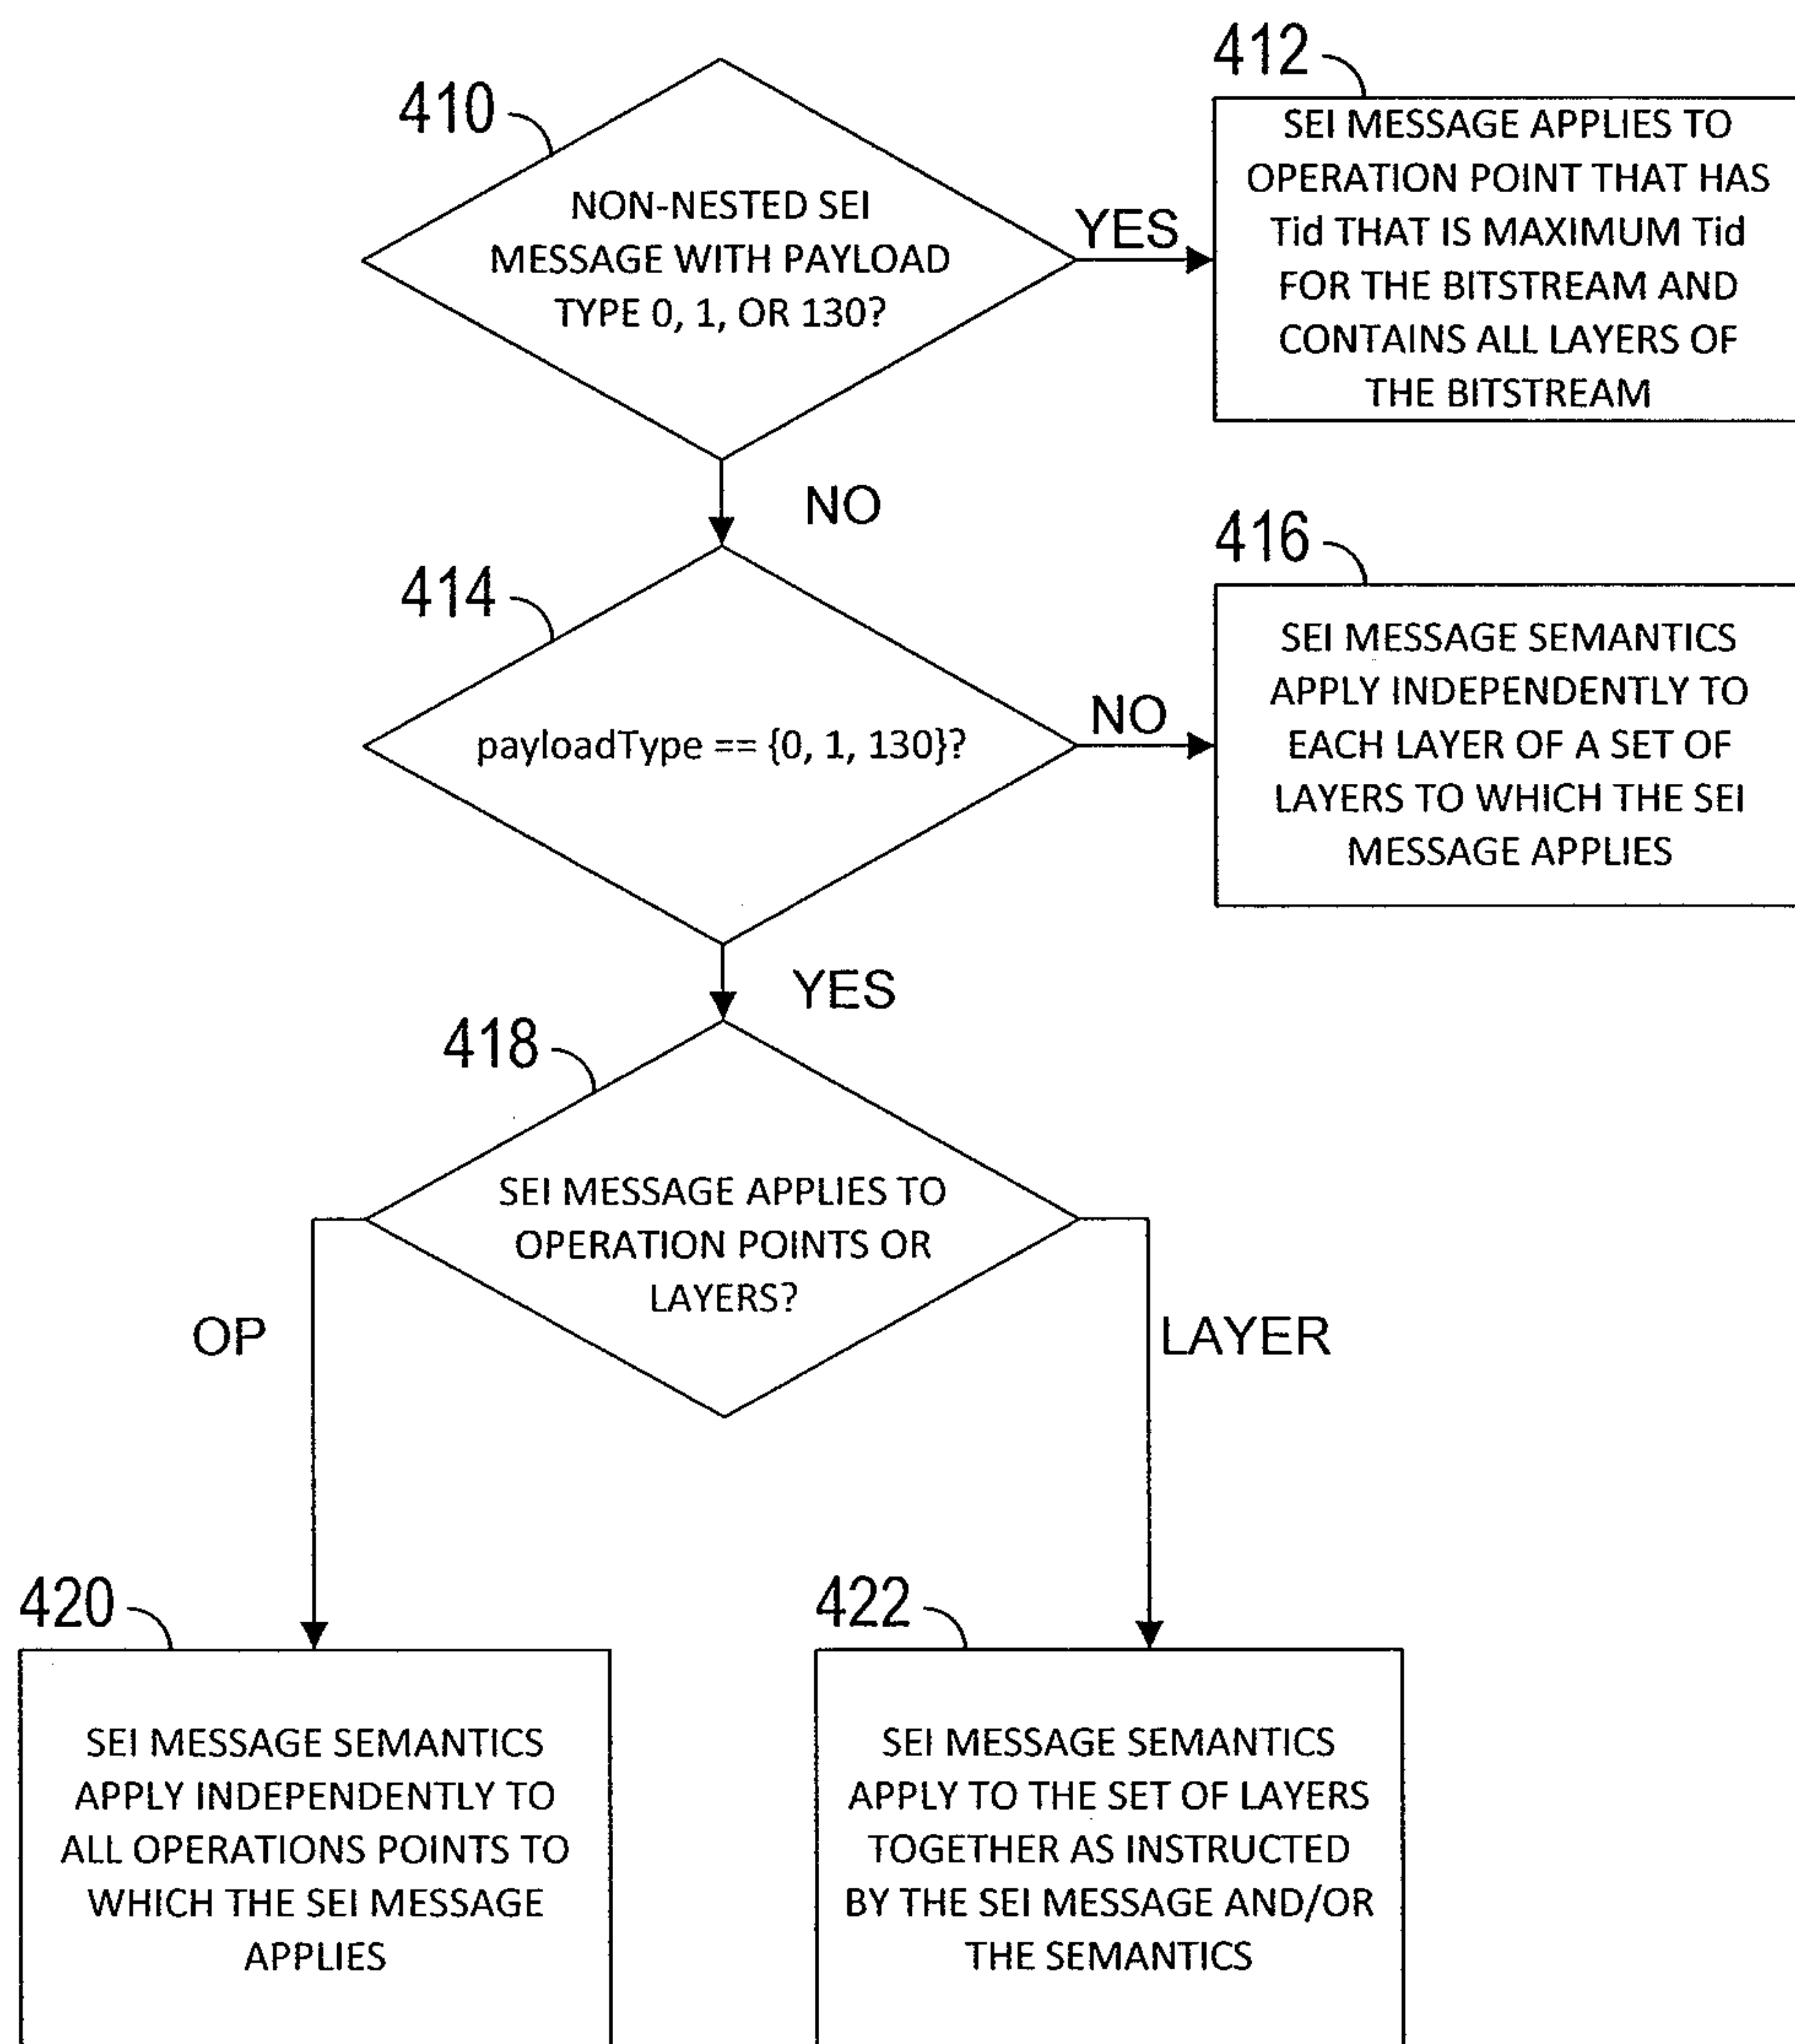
410

NON-NESTED SEI MESSAGE WITH PAYLOAD TYPE 0, 1, OR 130?

YES

412

SEI MESSAGE APPLIES TO OPERATION POINT THAT HAS Tid THAT IS MAXIMUM Tid FOR THE BITSTREAM AND CONTAINS ALL LAYERS OF THE BITSTREAM

NO

414

payloadType == {0, 1, 130}?

NO

416

SEI MESSAGE SEMANTICS APPLY INDEPENDENTLY TO EACH LAYER OF A SET OF LAYERS TO WHICH THE SEI MESSAGE APPLIES

YES

418

SEI MESSAGE APPLIES TO OPERATION POINTS OR LAYERS?

OP

LAYER

420

SEI MESSAGE SEMANTICS APPLY INDEPENDENTLY TO ALL OPERATIONS POINTS TO WHICH THE SEI MESSAGE APPLIES

422

SEI MESSAGE SEMANTICS APPLY TO THE SET OF LAYERS TOGETHER AS INSTRUCTED BY THE SEI MESSAGE AND/OR THE SEMANTICS